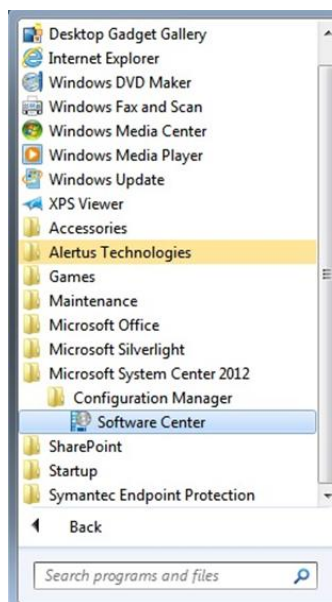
Desktop Gadget Gallery
Internet Explorer
Windows DVD Maker
Windows Fax and Scan
Windows Media Center
Windows Media Player
Windows Update
XPS Viewer
Accessories
Alertus Technologies
Games
Maintenance
Microsoft Office
Microsoft Silverlight
Microsoft System Center 2012
Configuration Manager
Software Center
SharePoint
Startup
Symantec Endpoint Protection

Back

Search programs and files